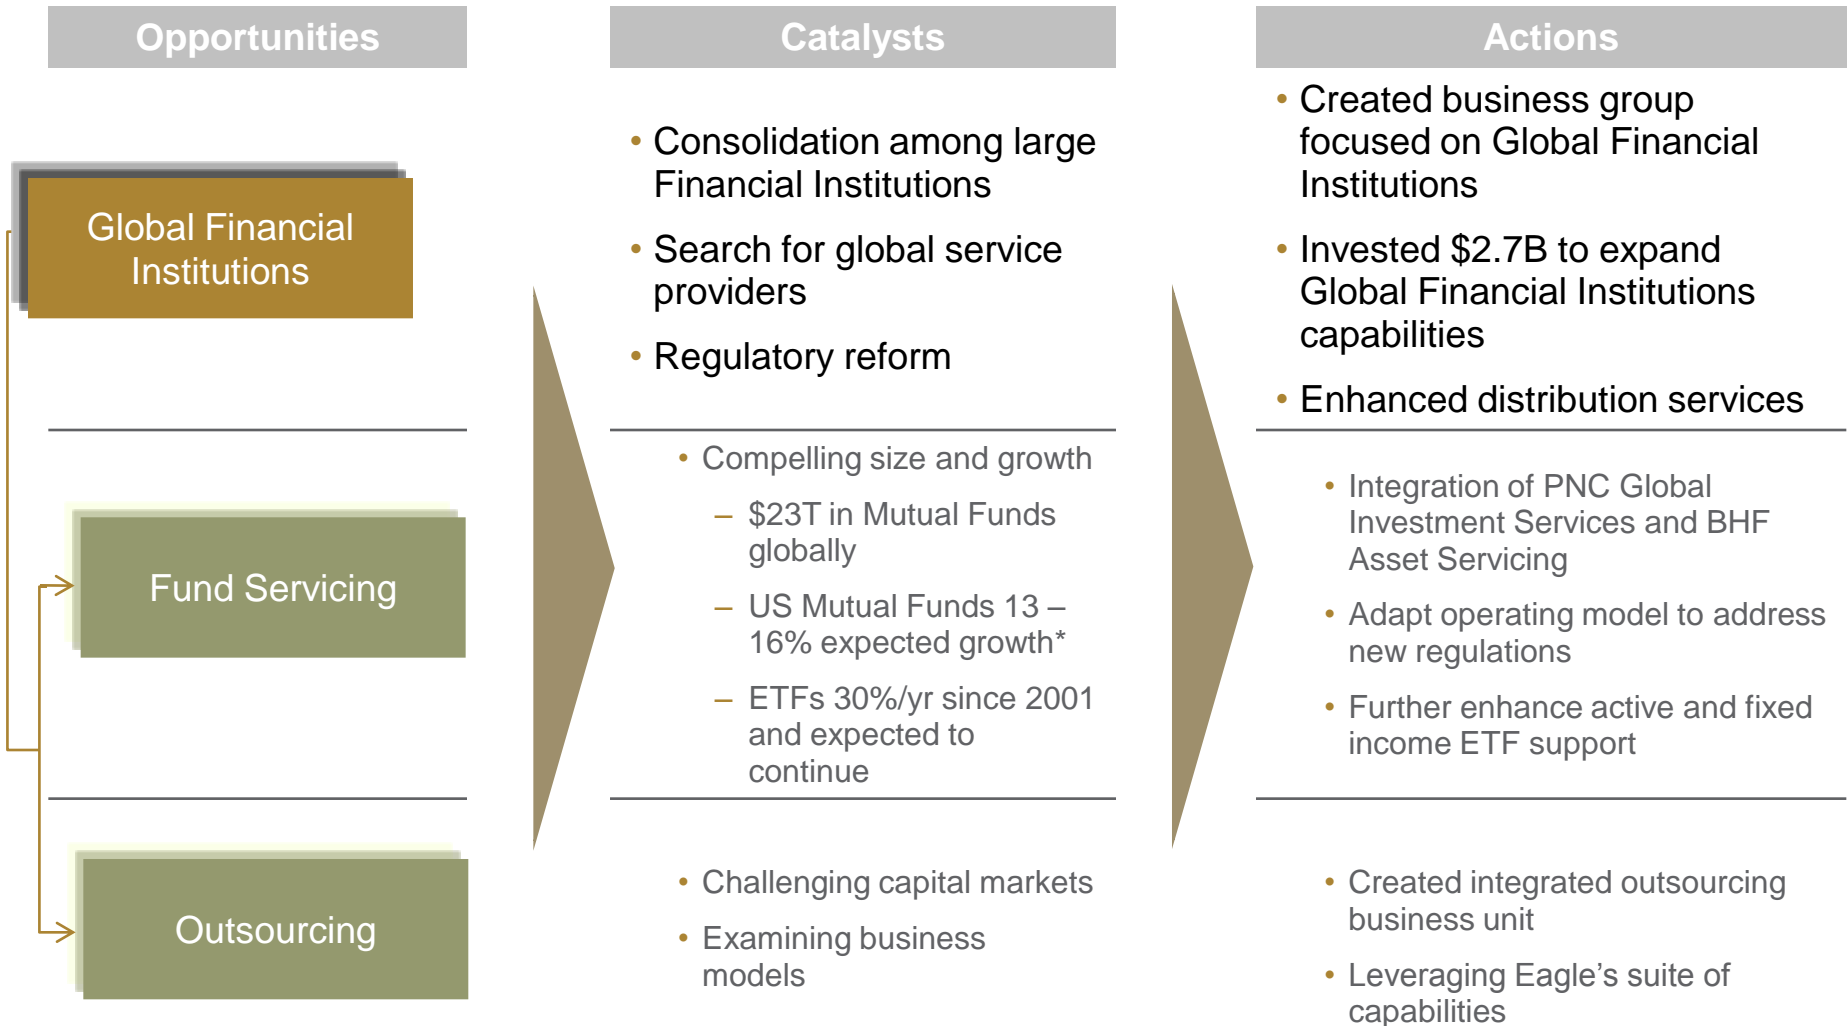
Opportunities

Global Financial Institutions

Fund Servicing

Outsourcing

Catalysts

• Consolidation among large Financial Institutions
• Search for global service providers
• Regulatory reform

• Compelling size and growth
– $23T in Mutual Funds globally
– US Mutual Funds 13 – 16% expected growth*
– ETFs 30%/yr since 2001 and expected to continue

• Challenging capital markets
• Examining business models

Actions

• Created business group focused on Global Financial Institutions
• Invested $2.7B to expand Global Financial Institutions capabilities
• Enhanced distribution services

• Integration of PNC Global Investment Services and BHF Asset Servicing
• Adapt operating model to address new regulations
• Further enhance active and fixed income ETF support

• Created integrated outsourcing business unit
• Leveraging Eagle's suite of capabilities